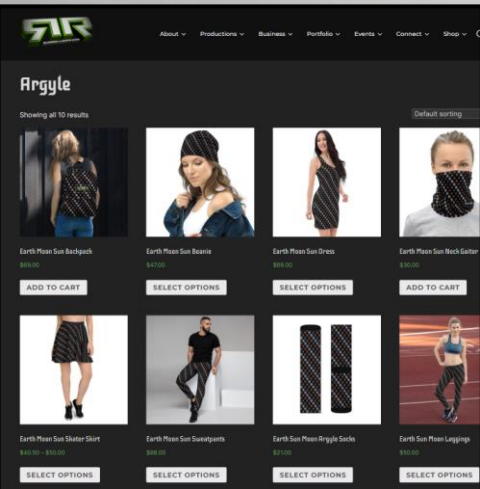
ZIR

About Productions Business Portfolio Events Connect Shop

Argyle

Showing all 10 results

Default sorting

Earth Moon Sun Backpack
$55.00
ADD TO CART

Earth Moon Sun Beanie
$47.00
SELECT OPTIONS

Earth Moon Sun Dress
$59.00
SELECT OPTIONS

Earth Moon Sun Neck Gaiter
$30.00
ADD TO CART

Earth Moon Sun Skater Skirt
$40.50 – $50.00
SELECT OPTIONS

Earth Moon Sun Sweatpants
$58.00
SELECT OPTIONS

Earth Sun Moon Argyle Socks
$21.00
SELECT OPTIONS

Earth Sun Moon Leggings
$50.00
SELECT OPTIONS